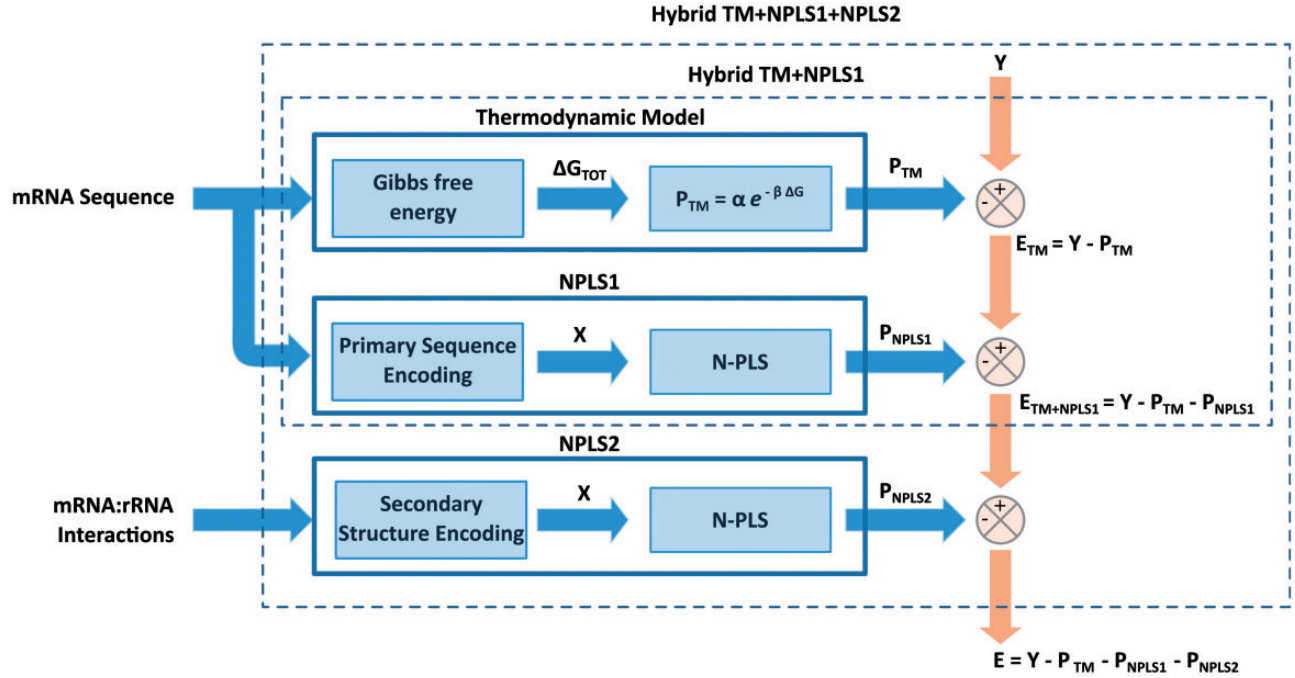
Hybrid TM+NPLS1+NPLS2

Hybrid TM+NPLS1

Y

Thermodynamic Model

mRNA Sequence

Gibbs free energy

$\Delta G_{TOT}$

$P_{TM} = \alpha e^{-\beta \Delta G}$

$P_{TM}$

+

-

$E_{TM} = Y - P_{TM}$

NPLS1

Primary Sequence Encoding

X

N-PLS

$P_{NPLS1}$

+

-

$E_{TM+NPLS1} = Y - P_{TM} - P_{NPLS1}$

NPLS2

mRNA:rRNA Interactions

Secondary Structure Encoding

X

N-PLS

$P_{NPLS2}$

+

-

$E = Y - P_{TM} - P_{NPLS1} - P_{NPLS2}$